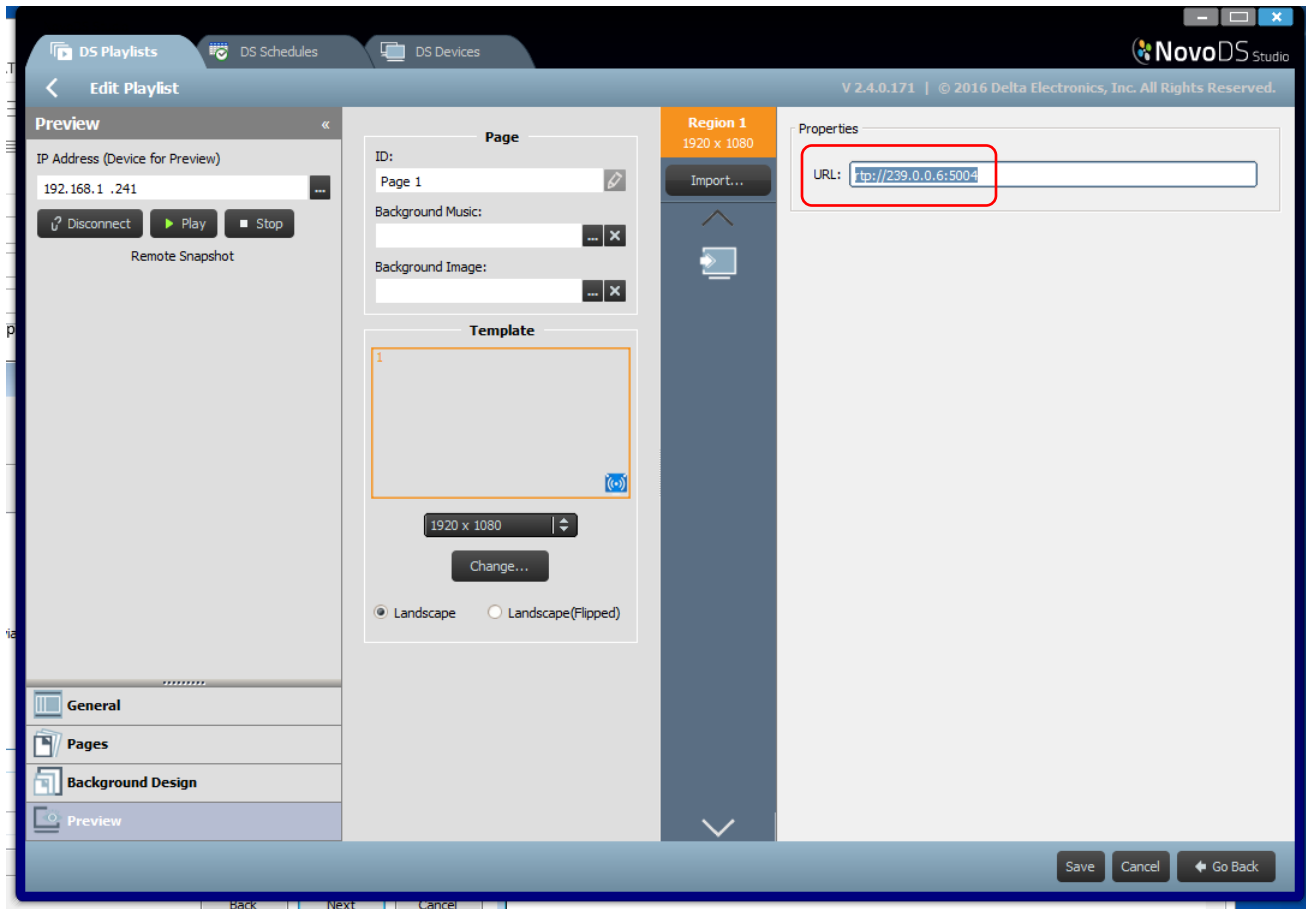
DS Playlists
DS Schedules
DS Devices
NovoDS Studio

Edit Playlist
V 2.4.0.171 | © 2016 Delta Electronics, Inc. All Rights Reserved.

Preview «
IP Address (Device for Preview)
192.168.1 .241 ...
Disconnect
Play
Stop
Remote Snapshot

Page
ID:
Page 1
Background Music:
Background Image:

Template
1
1920 x 1080
Change...
Landscape
Landscape(Flipped)

Region 1
1920 x 1080
Import...

Properties
URL: rtp://239.0.0.6:5004

General
Pages
Background Design
Preview

Save
Cancel
Go Back

Back
Next
Cancel